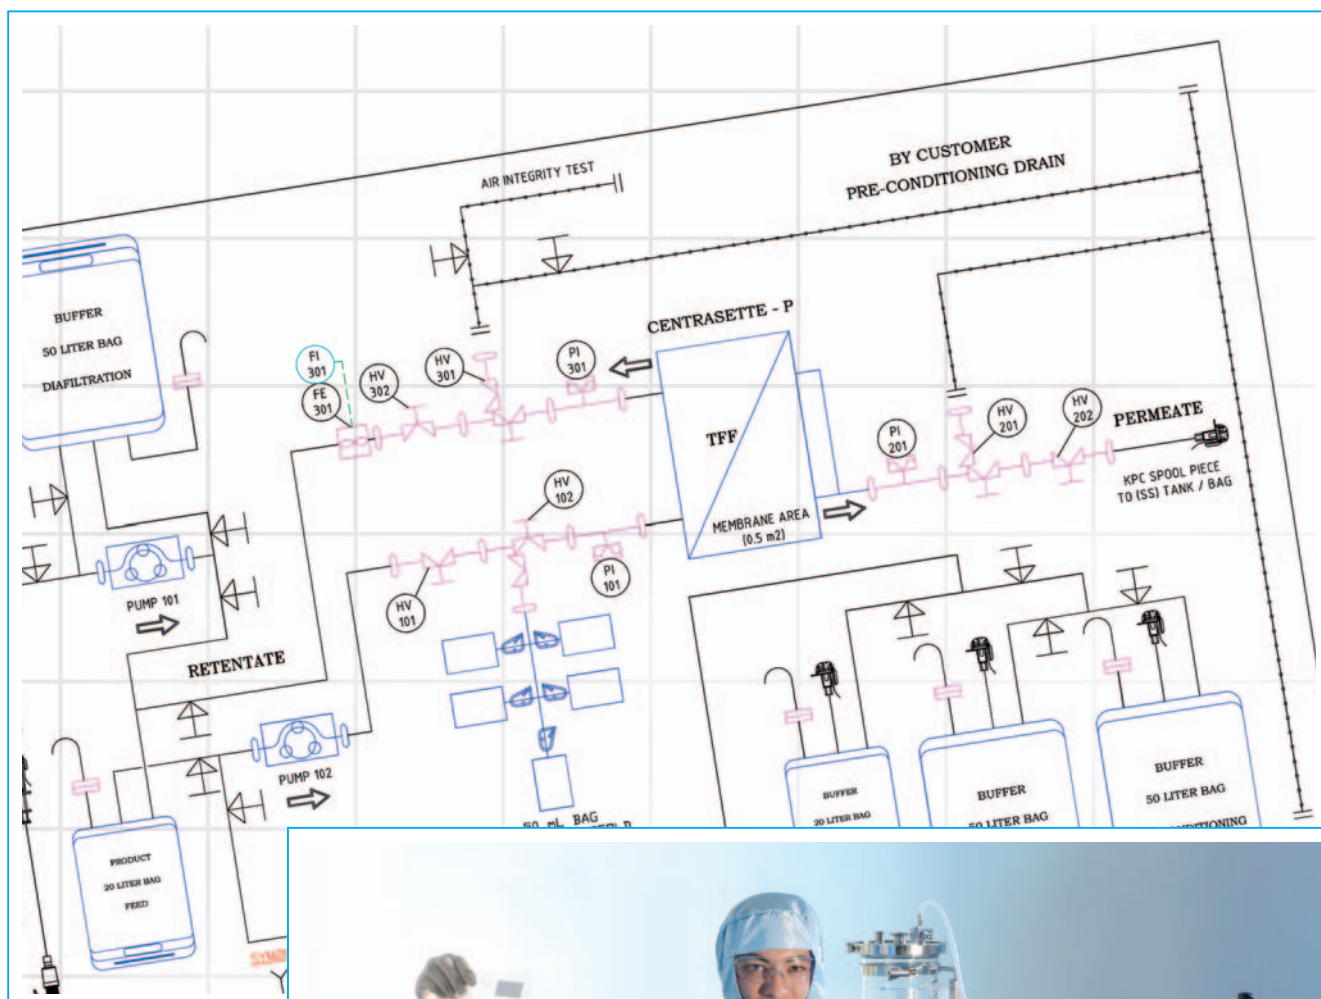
AIR INTEGRITY TEST

BY CUSTOMER
PRE-CONDITIONING DRAIN

BUFFER
50 LITER BAG
DIAFILTRATION

CENTRASETTE - P

FI 301

FE 301

HV 302

HV 301

PI 301

TFF

MEMBRANE AREA (0.5 m2)

PI 201

HV 201

HV 202

PERMEATE

KPC SPOOL PIECE TO (SS) TANK / BAG

HV 102

PI 101

HV 101

PUMP 101

RETENTATE

PUMP 102

50 mL BAG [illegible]

BUFFER
20 LITER BAG

BUFFER
50 LITER BAG

BUFFER
50 LITER BAG
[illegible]ITIONING

PRODUCT
20 LITER BAG
FEED

SYM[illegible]